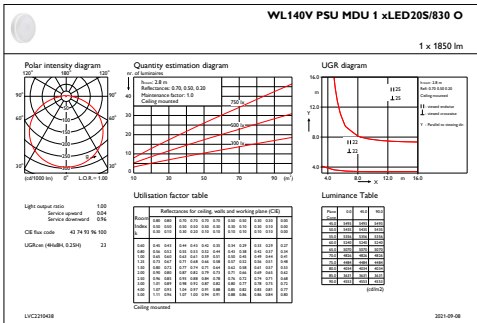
WL140V PSU MDU 1 xLED20S/830 O

1 x 1850 lm

Polar intensity diagram

180° 120° 120° 90° 90° 60° 60° 30° 0° 30°

(cd/1000 lm) L.O.R.= 1.00

Quantity estimation diagram

nr. of luminaires

Room: 2.8 m
Reflectances: 0.70, 0.50, 0.20
Maintenance factor: 1.0
Ceiling mounted

750 lx
500 lx
300 lx

10 30 50 70 90 (m²)

UGR diagram

16.0
14.0
12.0
4.0
Y
X
4.0 8.0 12.0 m 16.0

Room: 2.8 m
Refl: 0.70 0.50 0.20
Ceiling mounted

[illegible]

Light output ratio 1.00
Service upward 0.04
Service downward 0.96

CIE flux code 43 74 93 96 100

UGRcen (4Hx8H, 0.25H) 23

Utilisation factor table

Reflectances for ceiling, walls and working plane (CIE)

| Room Index k | 0.80 0.50 0.30 | 0.80 0.50 0.10 | 0.70 0.50 0.30 | 0.70 0.50 0.10 | 0.70 0.30 0.10 | 0.50 0.50 0.10 | 0.50 0.30 0.10 | 0.30 0.30 0.10 | 0.30 0.10 0.10 | 0.00 0.00 0.00 |
|---|---|---|---|---|---|---|---|---|---|---|
| 0.60 | 0.46 | 0.43 | 0.44 | 0.43 | 0.42 | 0.35 | 0.34 | 0.29 | 0.33 | 0.29 | 
| 0.80 | 0.56 | 0.52 | 0.55 | 0.52 | 0.52 | 0.44 | 0.43 | 0.38 | 0.42 | 0.37 |
| 1.00 | 0.62 | 0.60 | 0.63 | 0.61 | 0.59 | 0.51 | 0.50 | 0.45 | 0.49 | 0.44 |
| 1.25 | 0.73 | 0.67 | 0.71 | 0.68 | 0.66 | 0.58 | 0.57 | 0.52 | 0.56 | 0.51 |
| 1.50 | 0.80 | 0.72 | 0.77 | 0.79 | 0.71 | 0.64 | 0.62 | 0.58 | 0.61 | 0.57 |
| 2.00 | 0.89 | 0.80 | 0.87 | 0.82 | 0.79 | 0.73 | 0.71 | 0.66 | 0.69 | 0.65 |
| 2.50 | 0.96 | 0.85 | 0.93 | 0.88 | 0.84 | 0.78 | 0.76 | 0.71 | 0.74 | 0.71 |
| 3.00 | 1.01 | 0.89 | 0.98 | 0.92 | 0.87 | 0.82 | 0.80 | 0.75 | 0.78 | 0.75 |
| 4.00 | 1.07 | 0.93 | 1.04 | 0.97 | 0.91 | 0.88 | 0.84 | 0.80 | 0.83 | 0.81 |
| 5.00 | 1.11 | 0.96 | 1.07 | 1.00 | 0.94 | 0.91 | 0.88 | 0.86 | 0.86 | 0.84 |

Ceiling mounted

Luminance Table

(cd/m2)

LVC2210438

2021-09-08